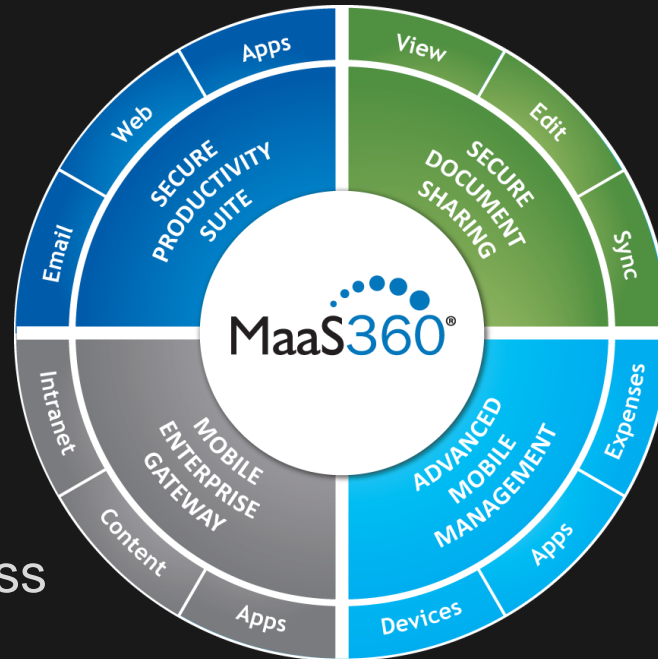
MaaS360®

SECURE PRODUCTIVITY SUITE

Email

Web

Apps

SECURE DOCUMENT SHARING

View

Edit

Sync

ADVANCED MOBILE MANAGEMENT

Expenses

Apps

Devices

MOBILE ENTERPRISE GATEWAY

Intranet

Content

Apps

SS